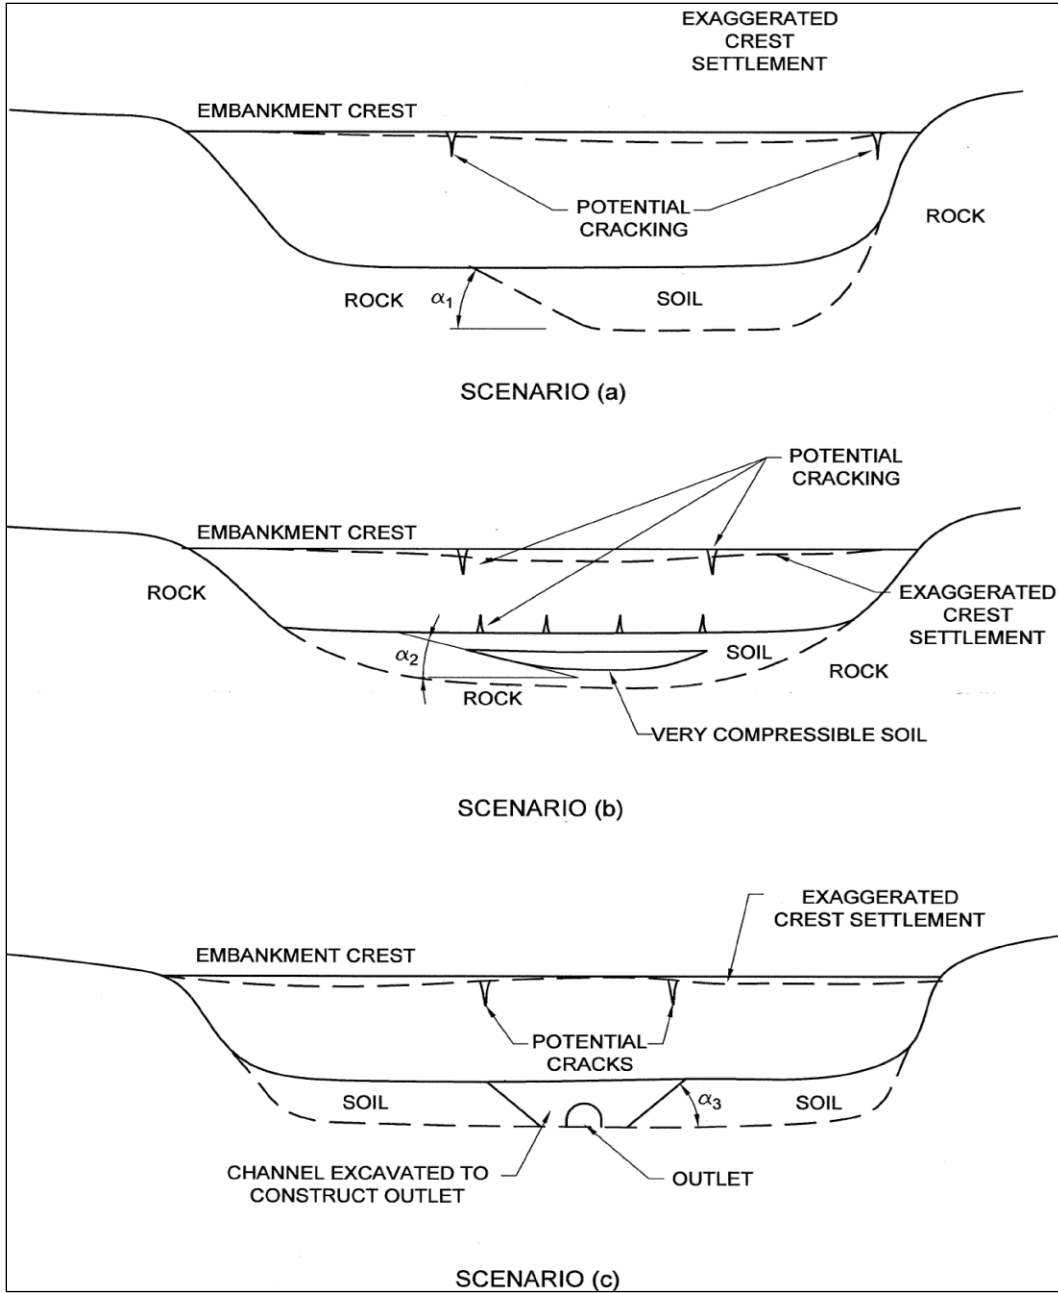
EXAGGERATED CREST SETTLEMENT

EMBANKMENT CREST

POTENTIAL CRACKING

ROCK

ROCK

$\alpha_1$

SOIL

SCENARIO (a)

POTENTIAL CRACKING

EMBANKMENT CREST

ROCK

EXAGGERATED CREST SETTLEMENT

$\alpha_2$

SOIL

ROCK

ROCK

VERY COMPRESSIBLE SOIL

SCENARIO (b)

EXAGGERATED CREST SETTLEMENT

EMBANKMENT CREST

POTENTIAL CRACKS

SOIL

$\alpha_3$

SOIL

CHANNEL EXCAVATED TO CONSTRUCT OUTLET

OUTLET

SCENARIO (c)